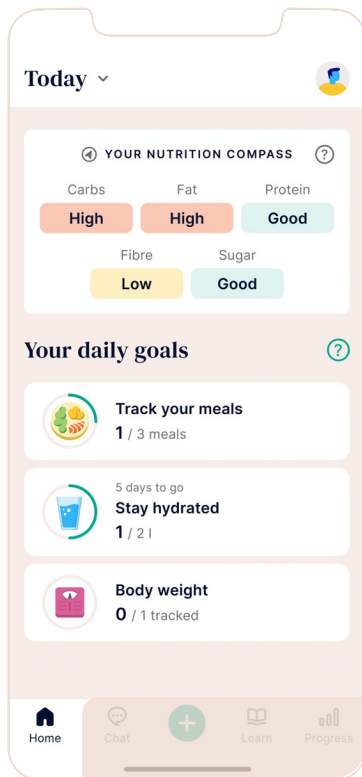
Today

YOUR NUTRITION COMPASS ?

Carbs
High

Fat
High

Protein
Good

Fibre
Low

Sugar
Good

Your daily goals ?

Track your meals
1 / 3 meals

5 days to go
Stay hydrated
1 / 2 l

Body weight
0 / 1 tracked

Home
Chat
Learn
Progress